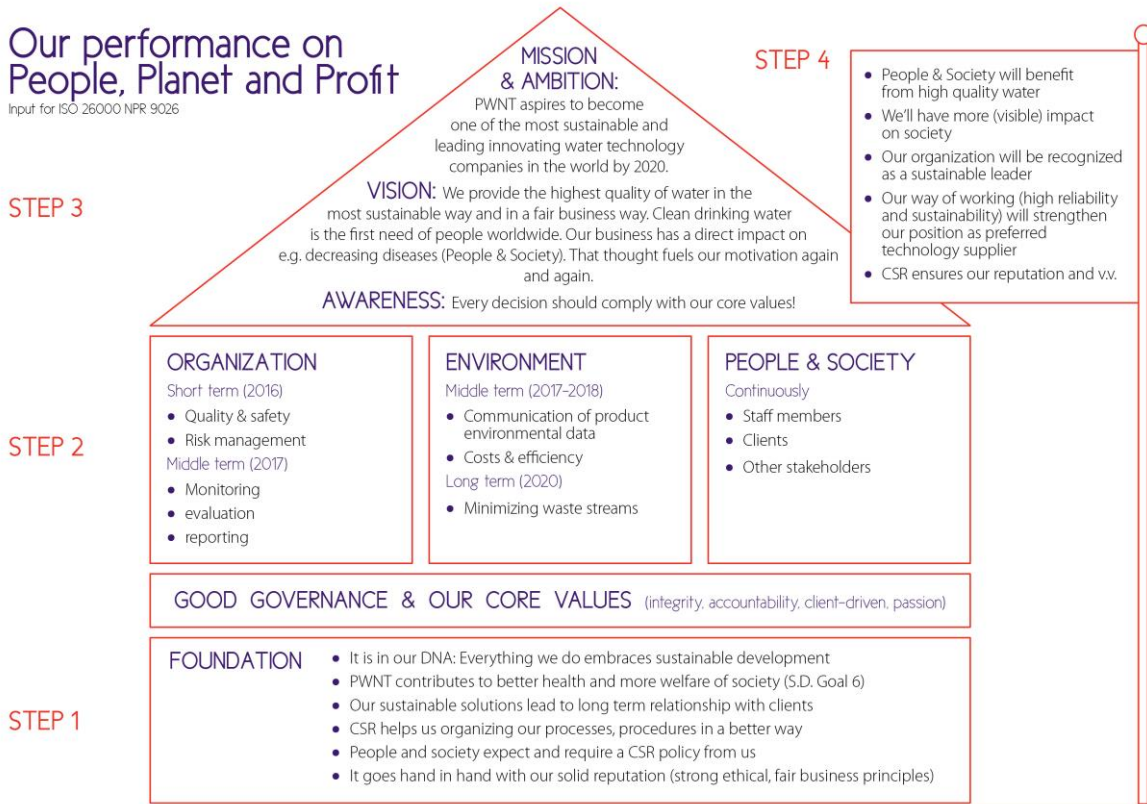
Our performance on People, Planet and Profit
Input for ISO 26000 NPR 9026

MISSION & AMBITION:
PWNT aspires to become one of the most sustainable and leading innovating water technology companies in the world by 2020.

VISION: We provide the highest quality of water in the most sustainable way and in a fair business way. Clean drinking water is the first need of people worldwide. Our business has a direct impact on e.g. decreasing diseases (People & Society). That thought fuels our motivation again and again.

AWARENESS: Every decision should comply with our core values!

STEP 4
• People & Society will benefit from high quality water
• We'll have more (visible) impact on society
• Our organization will be recognized as a sustainable leader
• Our way of working (high reliability and sustainability) will strengthen our position as preferred technology supplier
• CSR ensures our reputation and v.v.

STEP 3

STEP 2

ORGANIZATION
Short term (2016)
• Quality & safety
• Risk management
Middle term (2017)
• Monitoring
• evaluation
• reporting

ENVIRONMENT
Middle term (2017-2018)
• Communication of product environmental data
• Costs & efficiency
Long term (2020)
• Minimizing waste streams

PEOPLE & SOCIETY
Continuously
• Staff members
• Clients
• Other stakeholders

GOOD GOVERNANCE & OUR CORE VALUES (integrity, accountability, client-driven, passion)

STEP 1

FOUNDATION
• It is in our DNA: Everything we do embraces sustainable development
• PWNT contributes to better health and more welfare of society (S.D. Goal 6)
• Our sustainable solutions lead to long term relationship with clients
• CSR helps us organizing our processes, procedures in a better way
• People and society expect and require a CSR policy from us
• It goes hand in hand with our solid reputation (strong ethical, fair business principles)